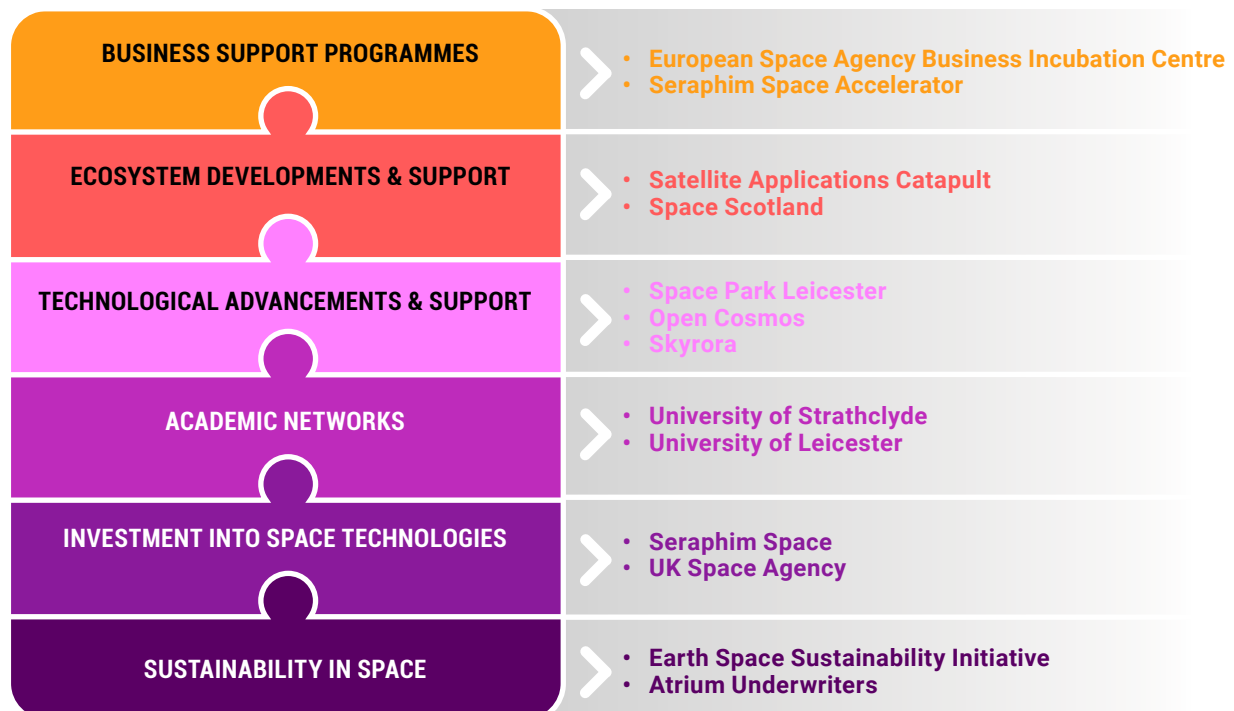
BUSINESS SUPPORT PROGRAMMES

- European Space Agency Business Incubation Centre
- Seraphim Space Accelerator

ECOSYSTEM DEVELOPMENTS & SUPPORT

- Satellite Applications Catapult
- Space Scotland

TECHNOLOGICAL ADVANCEMENTS & SUPPORT

- Space Park Leicester
- Open Cosmos
- Skyrora

ACADEMIC NETWORKS

- University of Strathclyde
- University of Leicester

INVESTMENT INTO SPACE TECHNOLOGIES

- Seraphim Space
- UK Space Agency

SUSTAINABILITY IN SPACE

- Earth Space Sustainability Initiative
- Atrium Underwriters